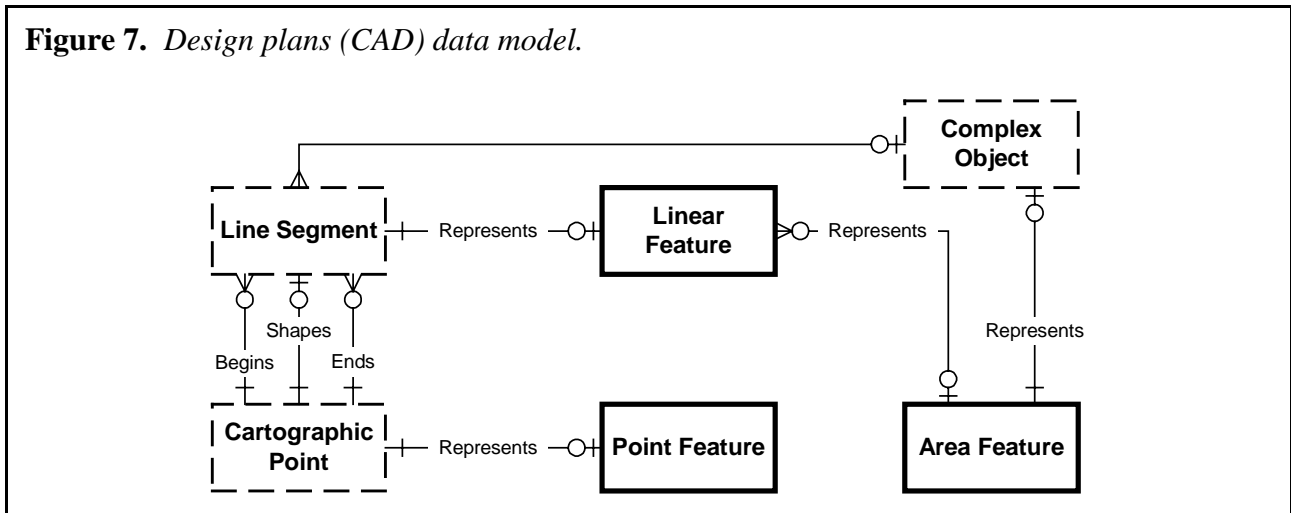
**Figure 7.** *Design plans (CAD) data model.*

Complex Object

Line Segment

Represents

Linear Feature

Represents

Shapes

Represents

Begins

Ends

Cartographic Point

Represents

Point Feature

Area Feature